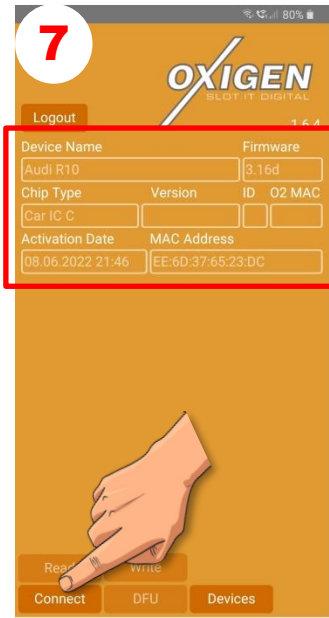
7

80%

OXIGEN
SLOT IT DIGITAL

Logout

1.6.4

Device Name
Audi R10

Firmware
3.16d

Chip Type
Car IC C

Version

ID

O2 MAC

Activation Date
08.06.2022 21:46

MAC Address
EE:6D:37:65:23:DC

Rea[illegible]

Write

Connect

DFU

Devices